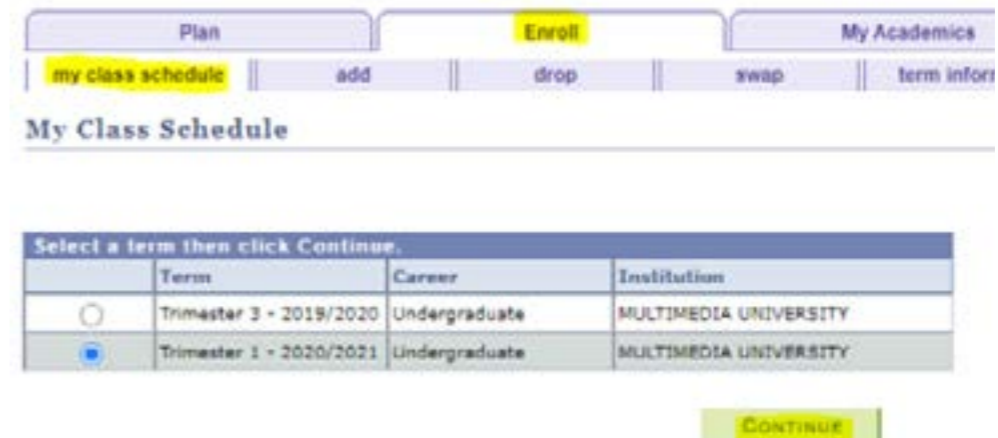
Plan
Enroll
My Academics

my class schedule
add
drop
swap
term infor

My Class Schedule

Select a term then click Continue.

| | Term | Career | Institution |
|---|---|---|---|
| | Trimester 3 - 2019/2020 | Undergraduate | MULTIMEDIA UNIVERSITY |
| | Trimester 1 - 2020/2021 | Undergraduate | MULTIMEDIA UNIVERSITY |

CONTINUE